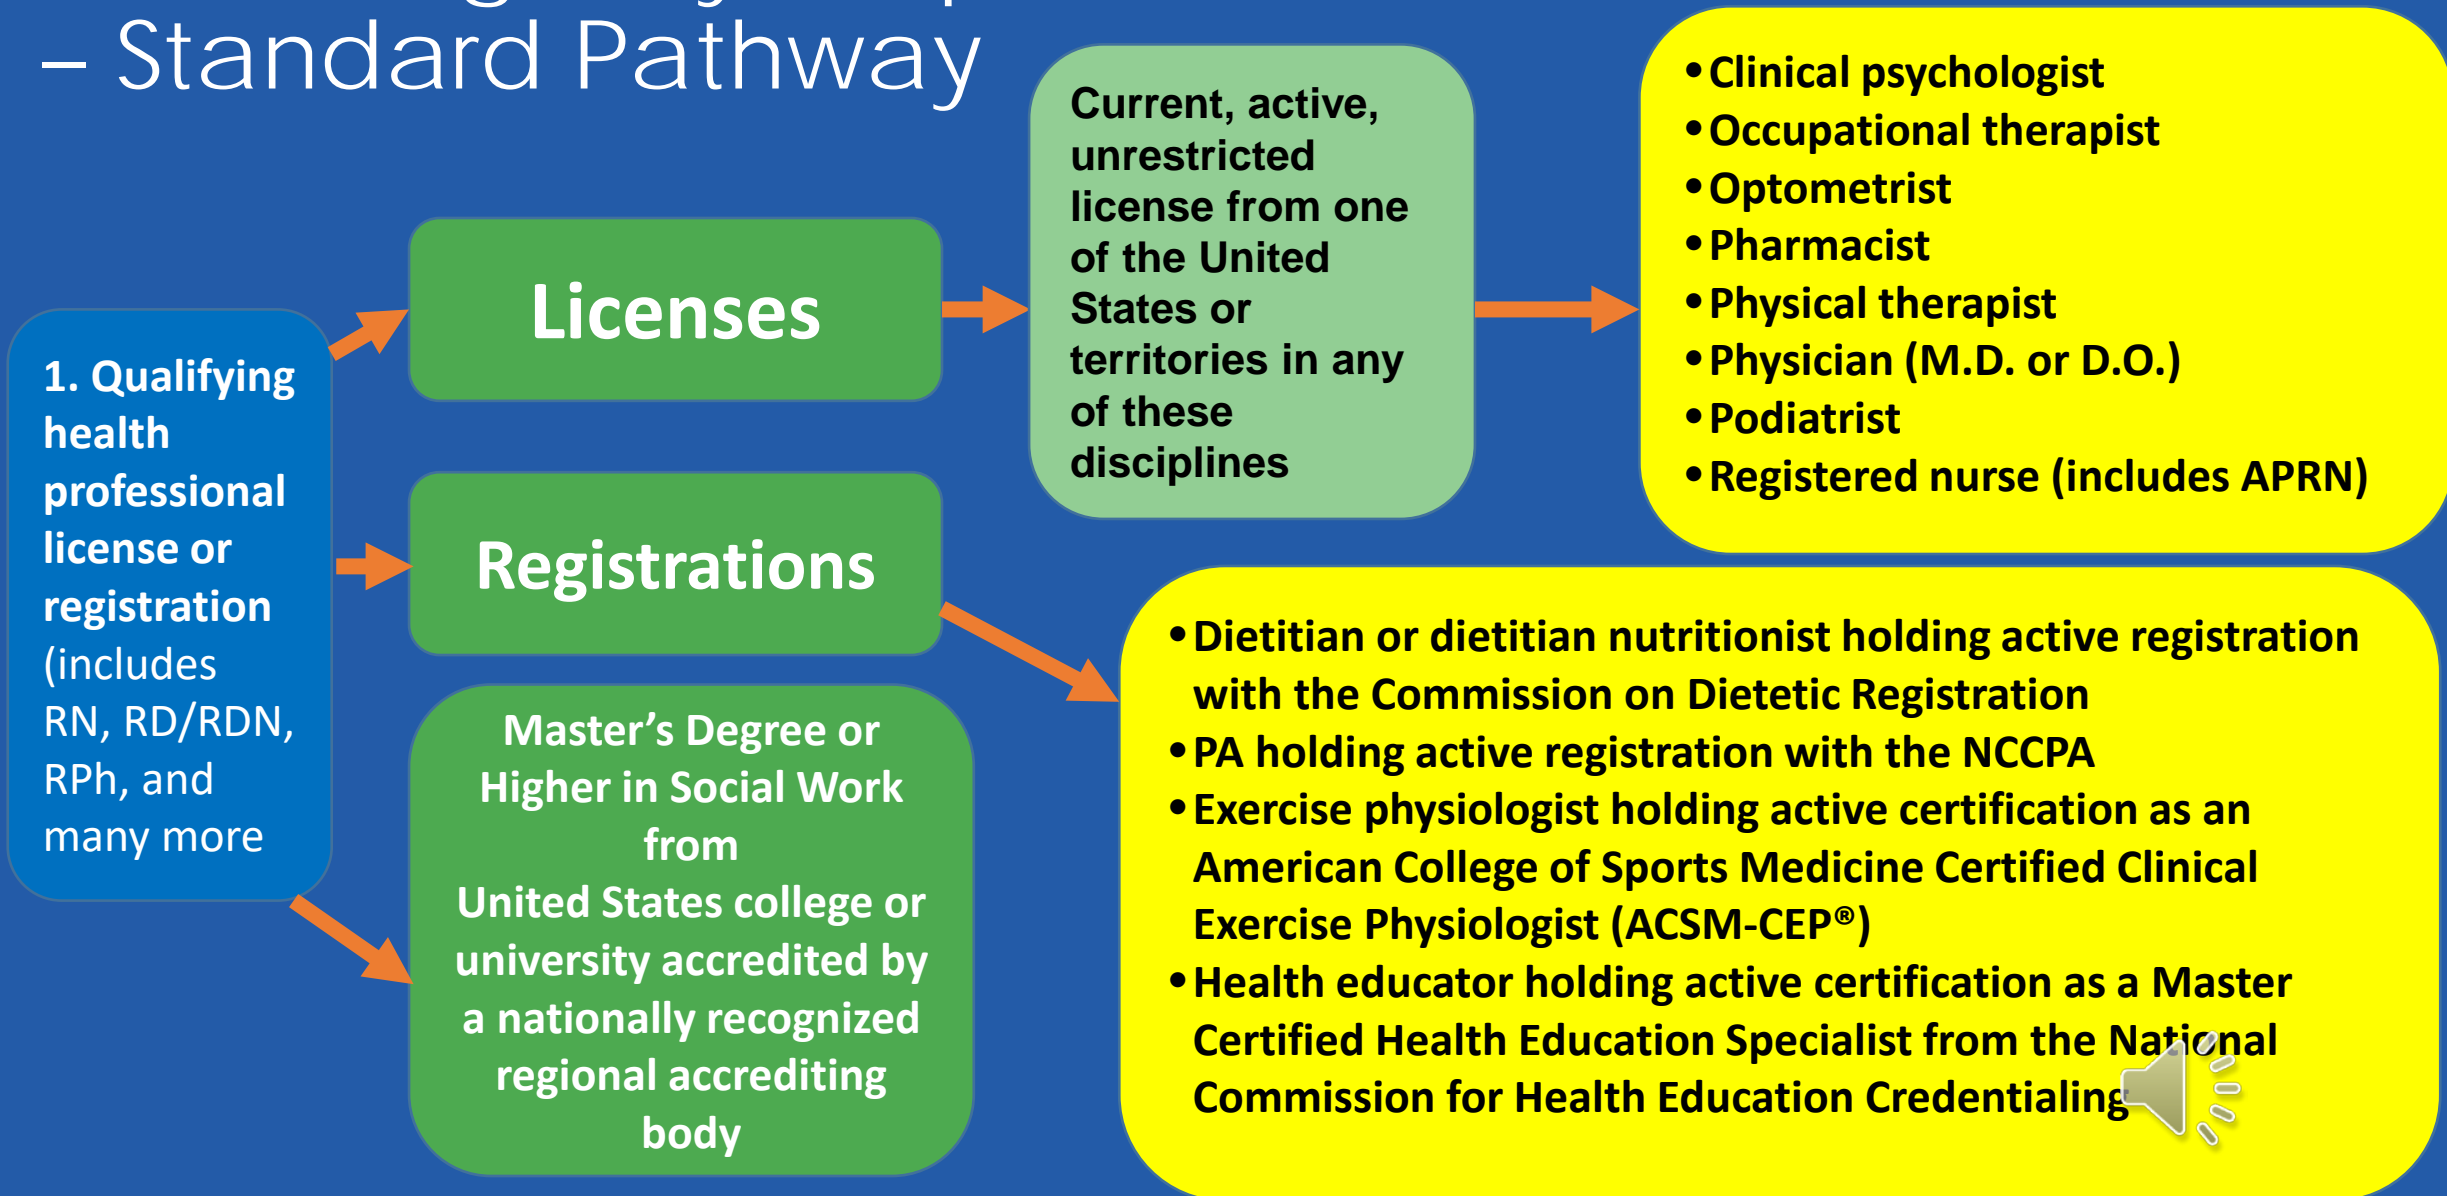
– Standard Pathway

1. Qualifying health professional license or registration (includes RN, RD/RDN, RPh, and many more

Licenses

Current, active, unrestricted license from one of the United States or territories in any of these disciplines

- Clinical psychologist
- Occupational therapist
- Optometrist
- Pharmacist
- Physical therapist
- Physician (M.D. or D.O.)
- Podiatrist
- Registered nurse (includes APRN)

Registrations

- Dietitian or dietitian nutritionist holding active registration with the Commission on Dietetic Registration
- PA holding active registration with the NCCPA
- Exercise physiologist holding active certification as an American College of Sports Medicine Certified Clinical Exercise Physiologist (ACSM-CEP®)
- Health educator holding active certification as a Master Certified Health Education Specialist from the National Commission for Health Education Credentialing

Master's Degree or Higher in Social Work from United States college or university accredited by a nationally recognized regional accrediting body